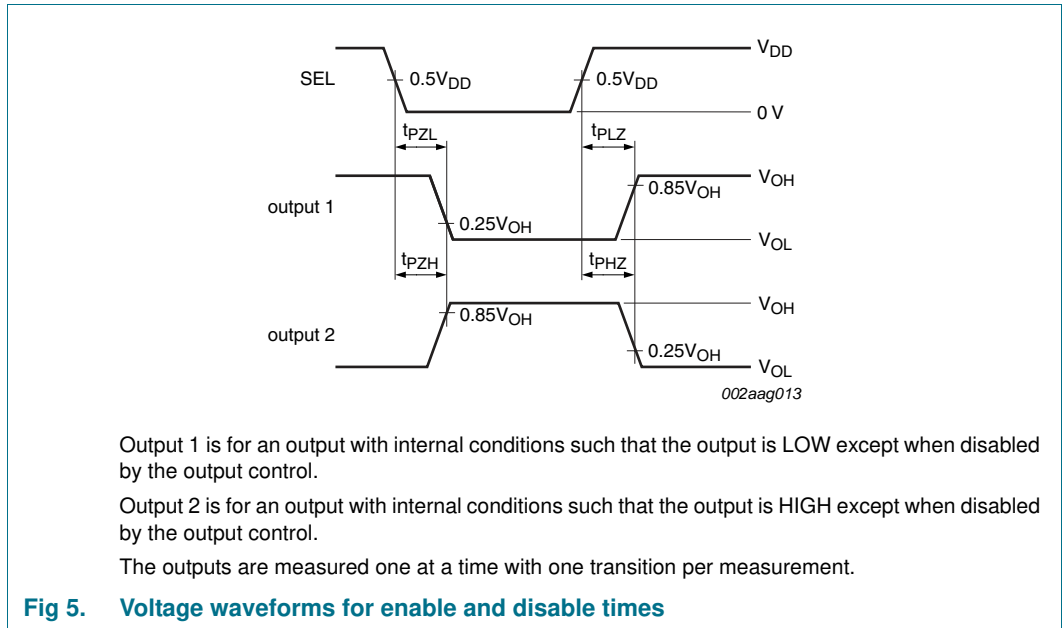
SEL

$0.5V_{DD}$

$0.5V_{DD}$

$V_{DD}$

0 V

$t_{PZL}$

$t_{PLZ}$

output 1

$0.85V_{OH}$

$V_{OH}$

$0.25V_{OH}$

$V_{OL}$

$t_{PZH}$

$t_{PHZ}$

output 2

$0.85V_{OH}$

$V_{OH}$

$0.25V_{OH}$

$V_{OL}$

002aag013

Output 1 is for an output with internal conditions such that the output is LOW except when disabled by the output control.

Output 2 is for an output with internal conditions such that the output is HIGH except when disabled by the output control.

The outputs are measured one at a time with one transition per measurement.

Fig 5. Voltage waveforms for enable and disable times